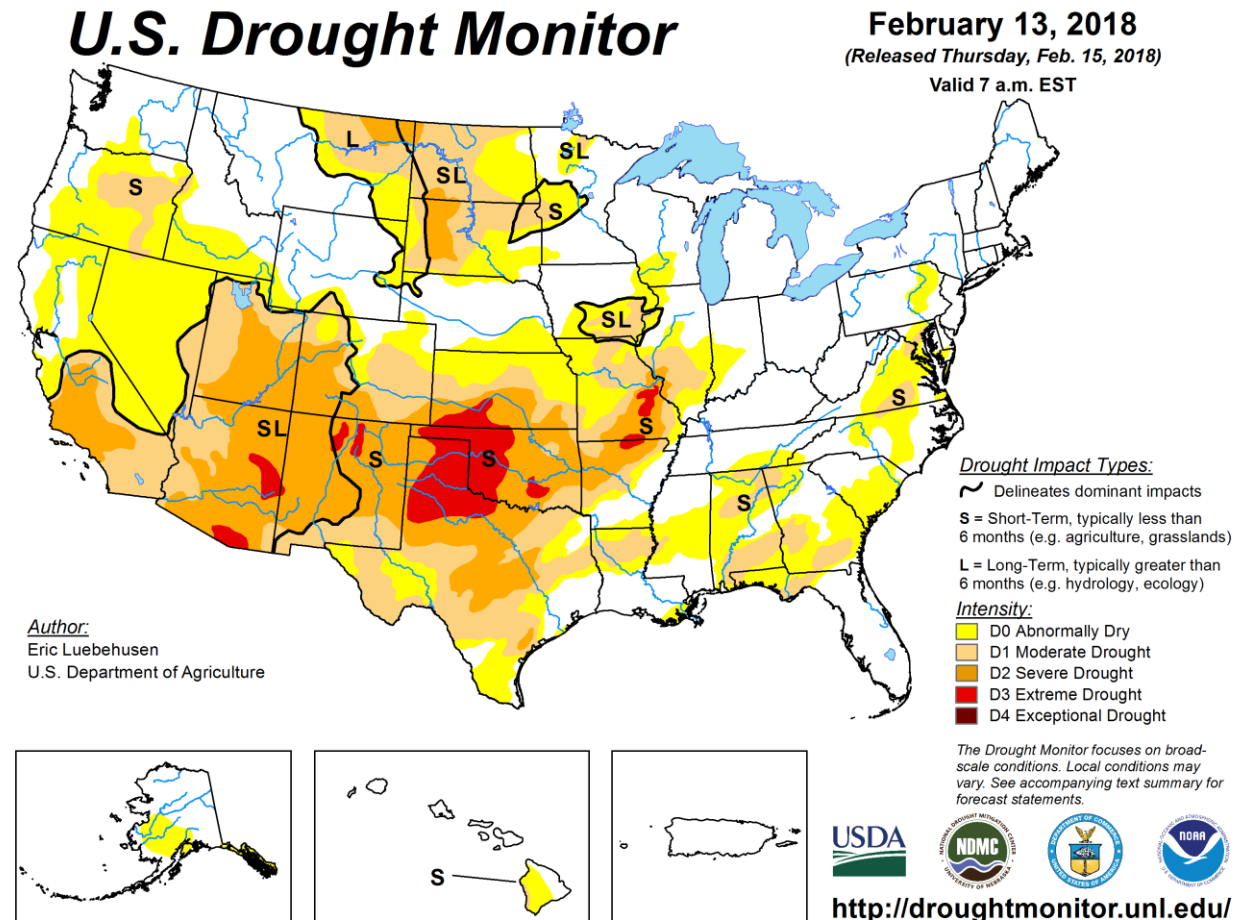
U.S. Drought Monitor

February 13, 2018
(Released Thursday, Feb. 15, 2018)
Valid 7 a.m. EST

L
SL
SL
S
S
S
SL
SL
S
S
S
S
S
S
S

Drought Impact Types:
Delineates dominant impacts
S = Short-Term, typically less than 6 months (e.g. agriculture, grasslands)
L = Long-Term, typically greater than 6 months (e.g. hydrology, ecology)

Intensity:
D0 Abnormally Dry
D1 Moderate Drought
D2 Severe Drought
D3 Extreme Drought
D4 Exceptional Drought

Author:
Eric Luebehusen
U.S. Department of Agriculture

The Drought Monitor focuses on broad-scale conditions. Local conditions may vary. See accompanying text summary for forecast statements.

USDA
NATIONAL DROUGHT MITIGATION CENTER NDMC UNIVERSITY OF NEBRASKA
DEPARTMENT OF COMMERCE UNITED STATES OF AMERICA
NOAA

http://droughtmonitor.unl.edu/